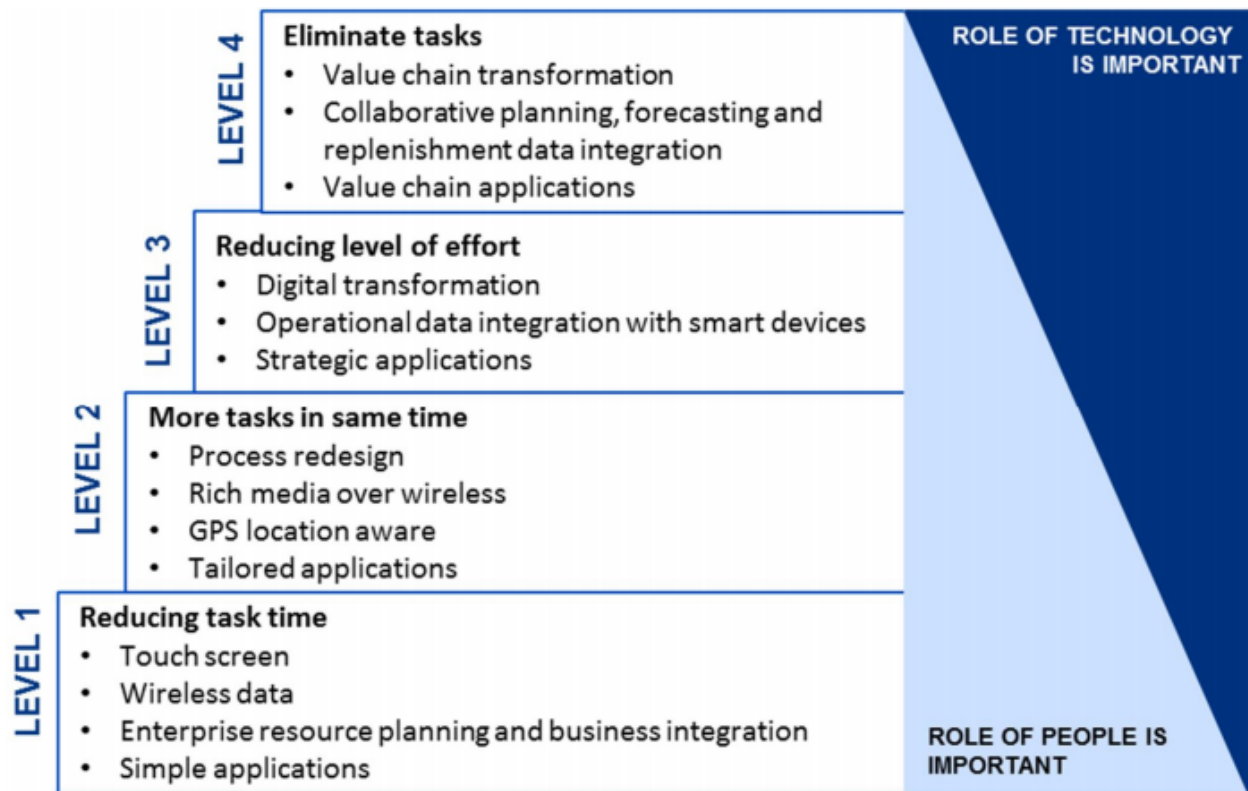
LEVEL 4

Eliminate tasks
• Value chain transformation
• Collaborative planning, forecasting and replenishment data integration
• Value chain applications

ROLE OF TECHNOLOGY IS IMPORTANT

LEVEL 3

Reducing level of effort
• Digital transformation
• Operational data integration with smart devices
• Strategic applications

LEVEL 2

More tasks in same time
• Process redesign
• Rich media over wireless
• GPS location aware
• Tailored applications

LEVEL 1

Reducing task time
• Touch screen
• Wireless data
• Enterprise resource planning and business integration
• Simple applications

ROLE OF PEOPLE IS IMPORTANT